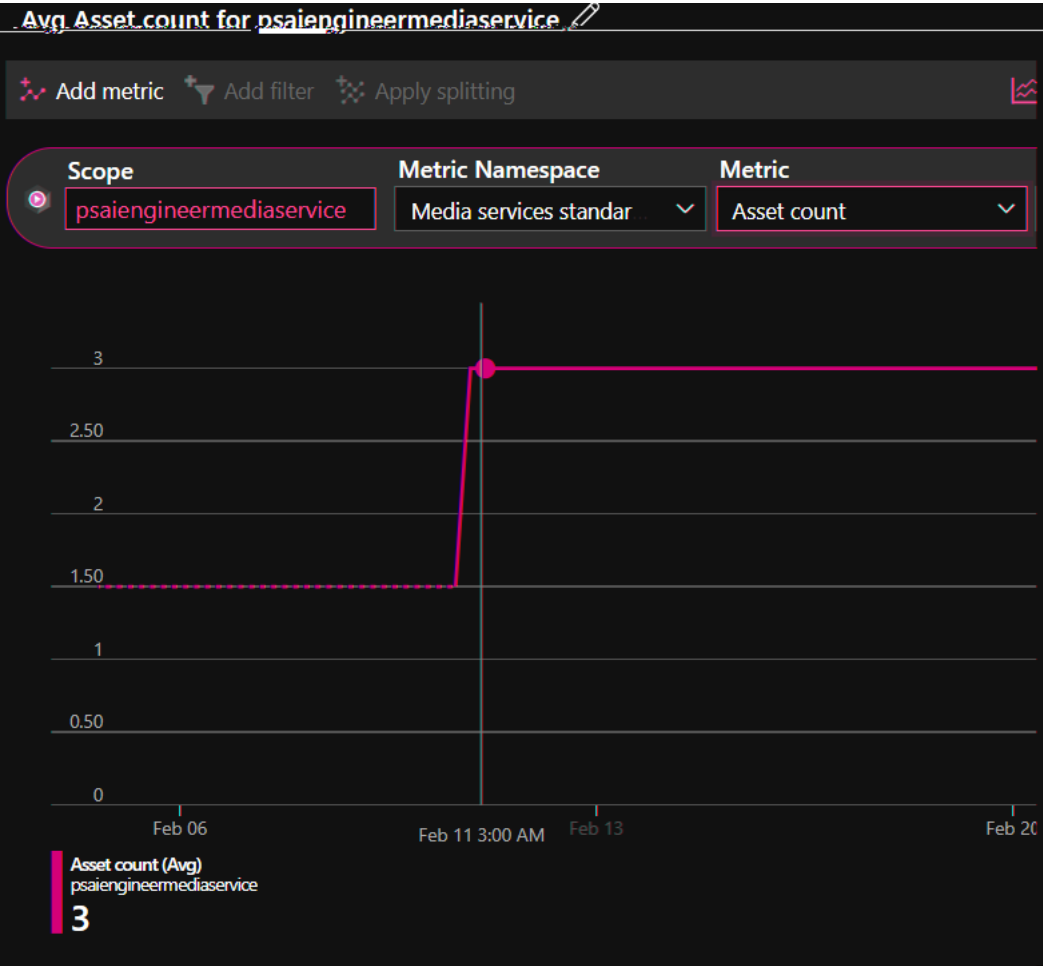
Avg Asset count for psaiengineermediaservice

Add metric Add filter Apply splitting

Scope
psaiengineermediaservice
Metric Namespace
Media services standar...
Metric
Asset count

3
2.50
2
1.50
1
0.50
0

Feb 06
Feb 11 3:00 AM
Feb 13
Feb 20

Asset count (Avg)
psaiengineermediaservice
3